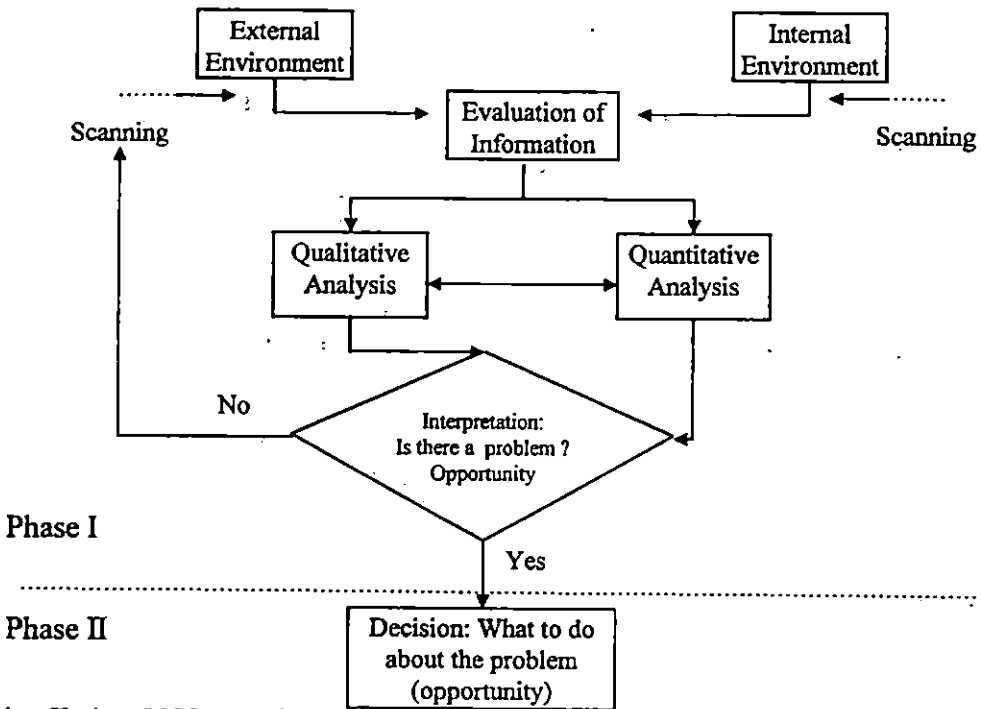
External Environment

Internal Environment

Scanning

Evaluation of Information

Scanning

Qualitative Analysis

Quantitative Analysis

No

Interpretation: Is there a problem ? Opportunity

Phase I

Yes

Phase II

Decision: What to do about the problem (opportunity)